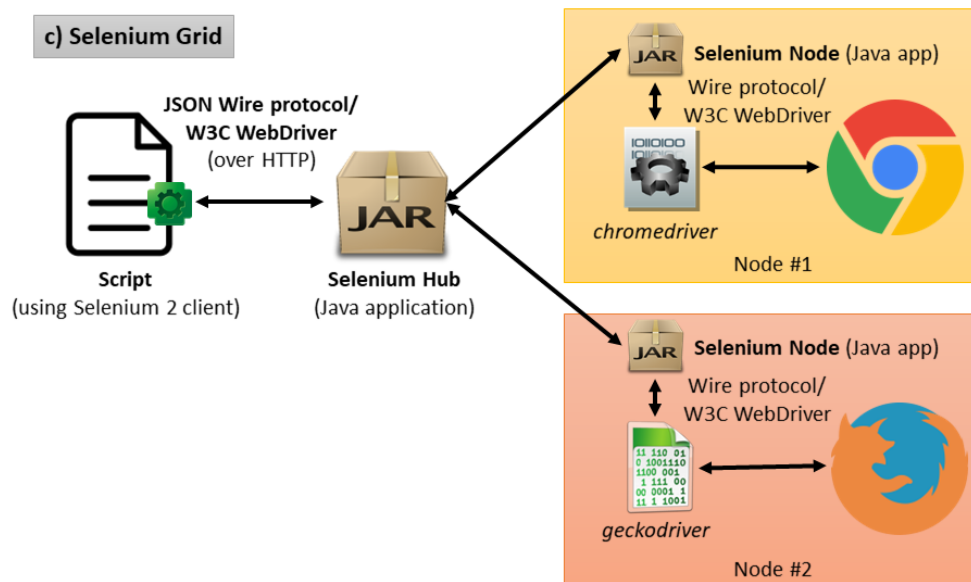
c) Selenium Grid

JSON Wire protocol/
W3C WebDriver
(over HTTP)

Script
(using Selenium 2 client)

JAR
Selenium Hub
(Java application)

JAR
Selenium Node (Java app)
Wire protocol/
W3C WebDriver
1010100
chromedriver
Node #1

JAR
Selenium Node (Java app)
Wire protocol/
W3C WebDriver
11 110 01
0 1001110
1100 001
1 111 00
00 0001 1
11 1 1001
geckodriver
Node #2